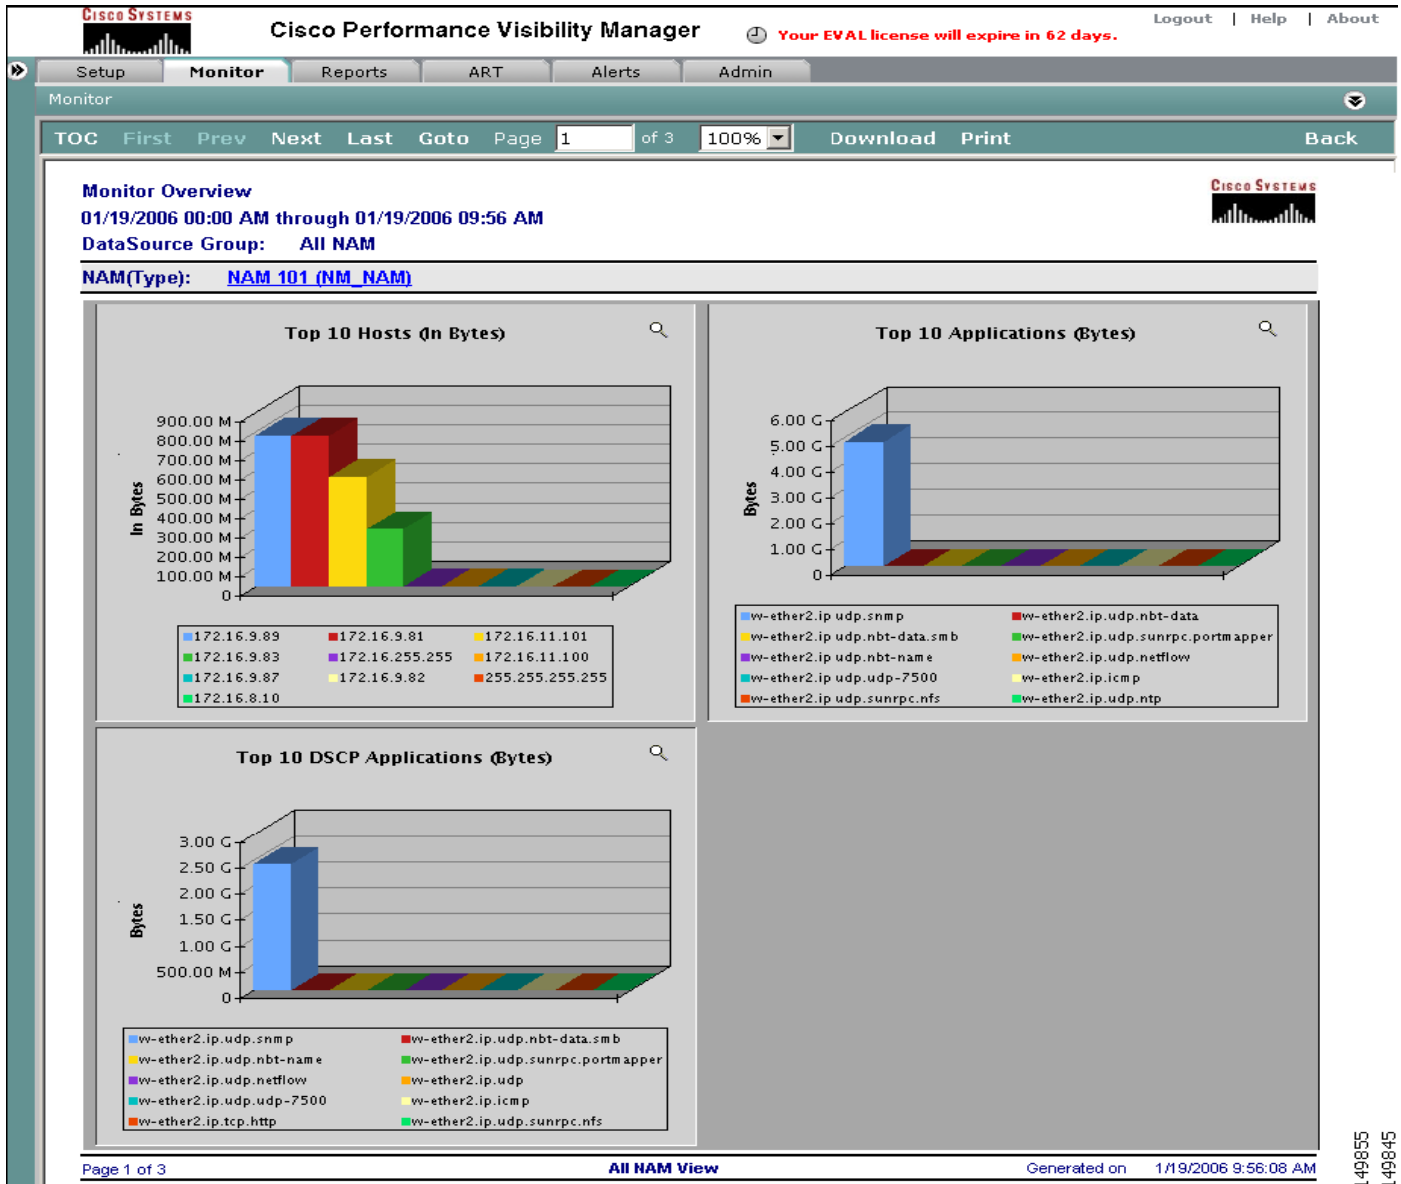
Cisco Systems

Cisco Performance Visibility Manager

Your EVAL license will expire in 62 days.

Logout | Help | About

Setup Monitor Reports ART Alerts Admin

Monitor

TOC First Prev Next Last Goto Page 1 of 3 100% Download Print Back

Monitor Overview
01/19/2006 00:00 AM through 01/19/2006 09:56 AM
DataSource Group: All NAM

Cisco Systems

NAM(Type): NAM 101 (NM_NAM)

Top 10 Hosts (In Bytes)

In Bytes

900.00 M
800.00 M
700.00 M
600.00 M
500.00 M
400.00 M
300.00 M
200.00 M
100.00 M
0

172.16.9.89 172.16.9.81 172.16.11.101
172.16.9.83 172.16.255.255 172.16.11.100
172.16.9.87 172.16.9.82 255.255.255.255
172.16.8.10

Top 10 Applications (Bytes)

Bytes

6.00 G
5.00 G
4.00 G
3.00 G
2.00 G
1.00 G
0

w-ether2.ip udp.snmp w-ether2.ip.udp.nbt-data
w-ether2.ip udp.nbt-data.smb w-ether2.ip.udp.sunrpc.portmapper
w-ether2.ip udp.nbt-name w-ether2.ip.udp.netflow
w-ether2.ip udp.udp-7500 w-ether2.ip.icmp
w-ether2.ip udp.sunrpc.nfs w-ether2.ip.udp.ntp

Top 10 DSCP Applications (Bytes)

Bytes

3.00 G
2.50 G
2.00 G
1.50 G
1.00 G
500.00 M
0

w-ether2.ip.udp.snmp w-ether2.ip.udp.nbt-data.smb
w-ether2.ip.udp.nbt-name w-ether2.ip.udp.sunrpc.portmapper
w-ether2.ip.udp.netflow w-ether2.ip.udp
w-ether2.ip.udp.udp-7500 w-ether2.ip.icmp
w-ether2.ip.tcp.http w-ether2.ip.udp.sunrpc.nfs

Page 1 of 3 All NAM View Generated on 1/19/2006 9:56:08 AM

149855
149845